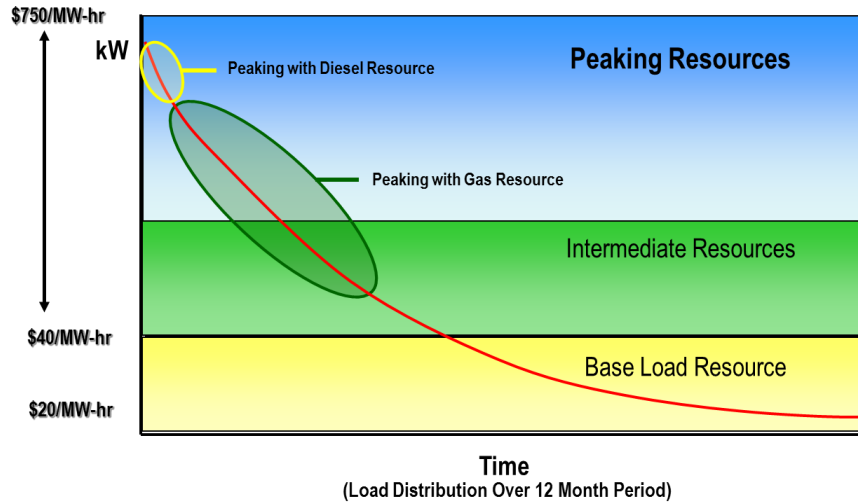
$750/MW-hr

kW

Peaking with Diesel Resource

Peaking Resources

Peaking with Gas Resource

Intermediate Resources

$40/MW-hr

Base Load Resource

$20/MW-hr

Time
(Load Distribution Over 12 Month Period)